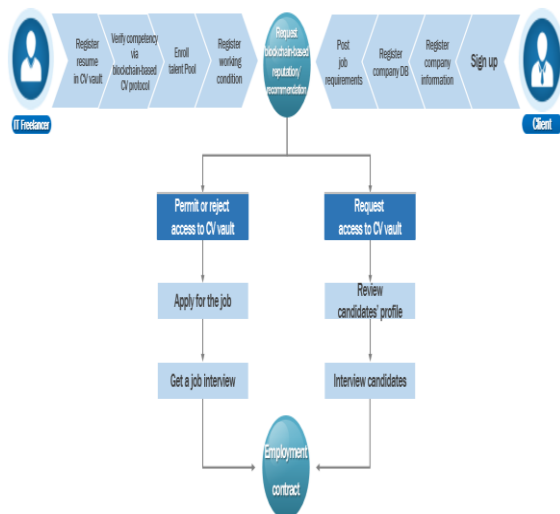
IT Freelancer

Register resume in CV vault

Verify competency via blockchain-based CV protocol

Enroll talent Pool

Register working condition

Request blockchain-based reputation/ recommendation

Post job requirements

Register company DB

Register company information

Sign up

Client

Permit or reject access to CV vault

Request access to CV vault

Apply for the job

Review candidates' profile

Get a job interview

Interview candidates

Employment contract